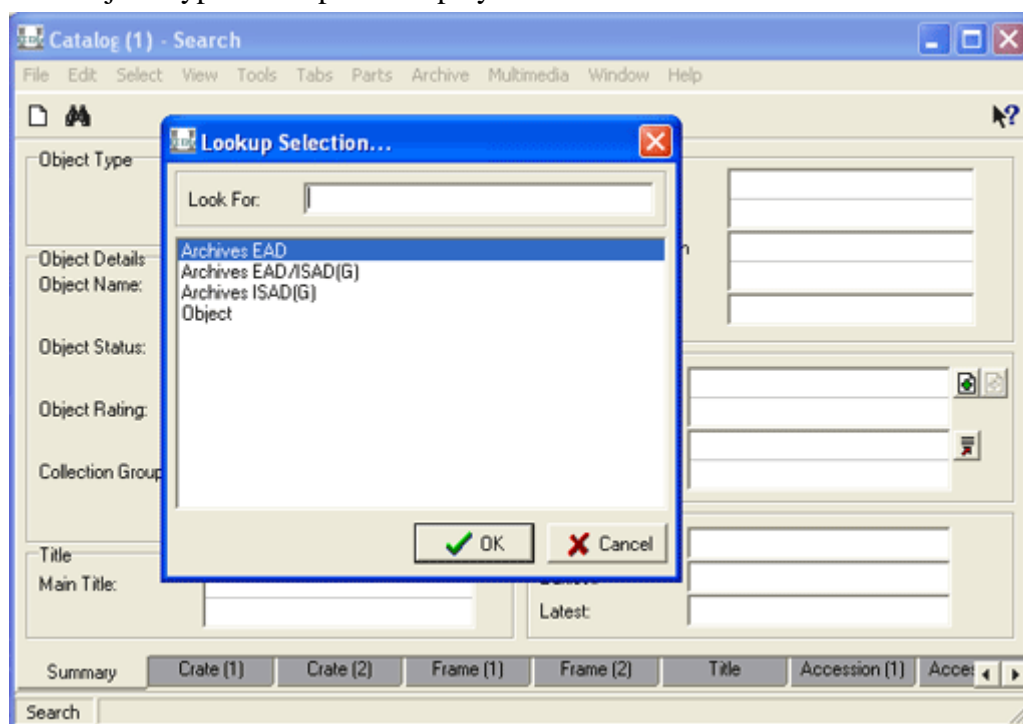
Catalog (1) - Search

File Edit Select View Tools Tabs Parts Archive Multimedia Window Help

Object Type

Object Details
Object Name:

Object Status:

Object Rating:

Collection Group

Title
Main Title:

Latest:

Lookup Selection...

Look For:

Archives EAD
Archives EAD/ISAD(G)
Archives ISAD(G)
Object

OK
Cancel

Summary | Crate (1) | Crate (2) | Frame (1) | Frame (2) | Title | Accession (1) | Acces

Search